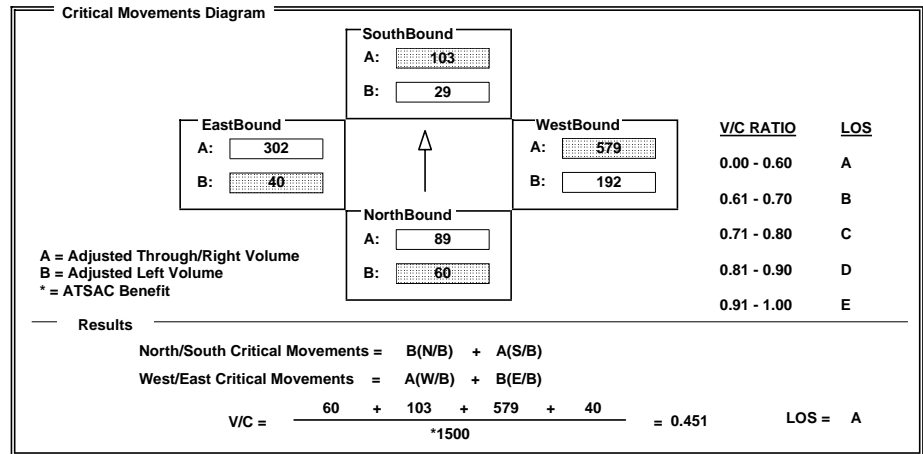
Critical Movements Diagram

SouthBound
A: 103
B: 29

EastBound
A: 302
B: 40

WestBound
A: 579
B: 192

NorthBound
A: 89
B: 60

A = Adjusted Through/Right Volume
B = Adjusted Left Volume
* = ATSAC Benefit

| V/C RATIO | LOS |
|---|---|
| 0.00 - 0.60 | A |
| 0.61 - 0.70 | B |
| 0.71 - 0.80 | C |
| 0.81 - 0.90 | D |
| 0.91 - 1.00 | E |

Results

North/South Critical Movements = B(N/B) + A(S/B)

West/East Critical Movements = A(W/B) + B(E/B)

V/C = $\frac{60 + 103 + 579 + 40}{*1500}$ = 0.451

LOS = A